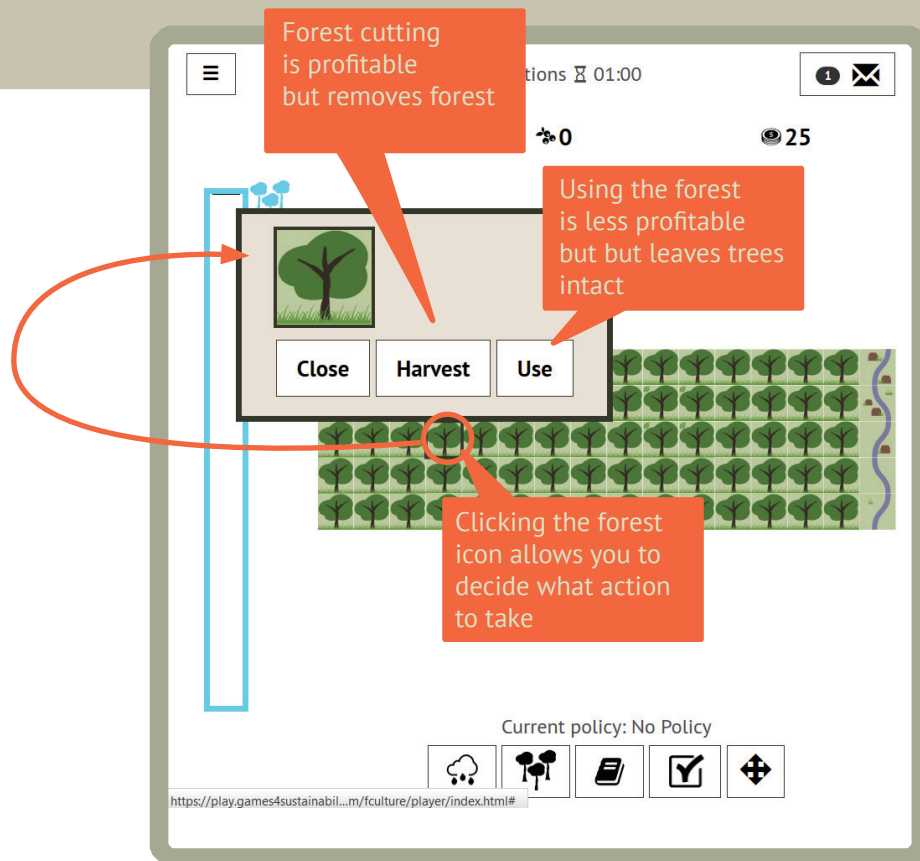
☰

Forest cutting is profitable but removes forest

tions ⌛ 01:00

1

0

25

Using the forest is less profitable but but leaves trees intact

Close

Harvest

Use

Clicking the forest icon allows you to decide what action to take

Current policy: No Policy

https://play.games4sustainabil...m/fculture/player/index.html#